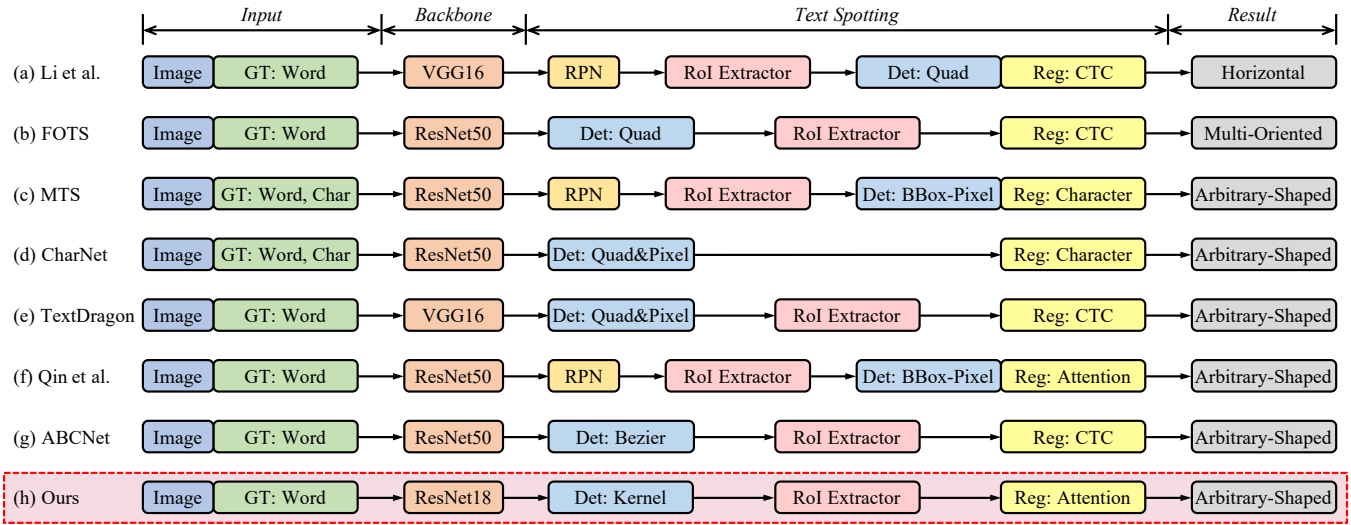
| | Input | | Backbone | Text Spotting | | | | Result |
|---|---|---|---|---|---|---|---|---|
| (a) Li et al. | Image | GT: Word | VGG16 | RPN | RoI Extractor | Det: Quad | Reg: CTC | Horizontal |
| (b) FOTS | Image | GT: Word | ResNet50 | Det: Quad | RoI Extractor | | Reg: CTC | Multi-Oriented |
| (c) MTS | Image | GT: Word, Char | ResNet50 | RPN | RoI Extractor | Det: BBox-Pixel | Reg: Character | Arbitrary-Shaped |
| (d) CharNet | Image | GT: Word, Char | ResNet50 | Det: Quad&Pixel | | | Reg: Character | Arbitrary-Shaped |
| (e) TextDragon | Image | GT: Word | VGG16 | Det: Quad&Pixel | RoI Extractor | | Reg: CTC | Arbitrary-Shaped |
| (f) Qin et al. | Image | GT: Word | ResNet50 | RPN | RoI Extractor | Det: BBox-Pixel | Reg: Attention | Arbitrary-Shaped |
| (g) ABCNet | Image | GT: Word | ResNet50 | Det: Bezier | RoI Extractor | | Reg: CTC | Arbitrary-Shaped |
| (h) Ours | Image | GT: Word | ResNet18 | Det: Kernel | RoI Extractor | | Reg: Attention | Arbitrary-Shaped |